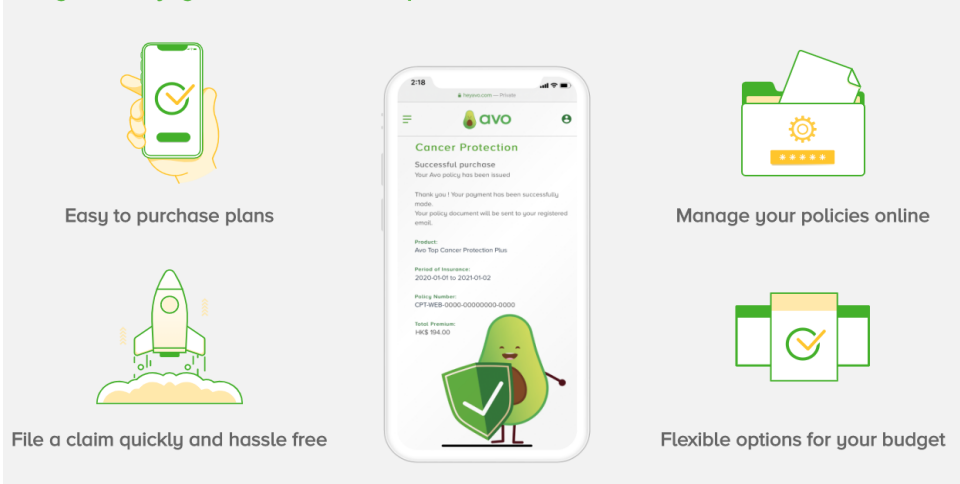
Easy to purchase plans

2:18

heyavo.com — Private

avo

Cancer Protection

Successful purchase
Your Avo policy has been issued

Thank you ! Your payment has been successfully made.
Your policy document will be sent to your registered email.

Product:
Avo Top Cancer Protection Plus

Period of Insurance:
2020-01-01 to 2021-01-02

Policy Number:
CPT-WEB-0000-00000000-0000

Total Premium:
HK$ 194.00

Manage your policies online

*****

File a claim quickly and hassle free

Flexible options for your budget